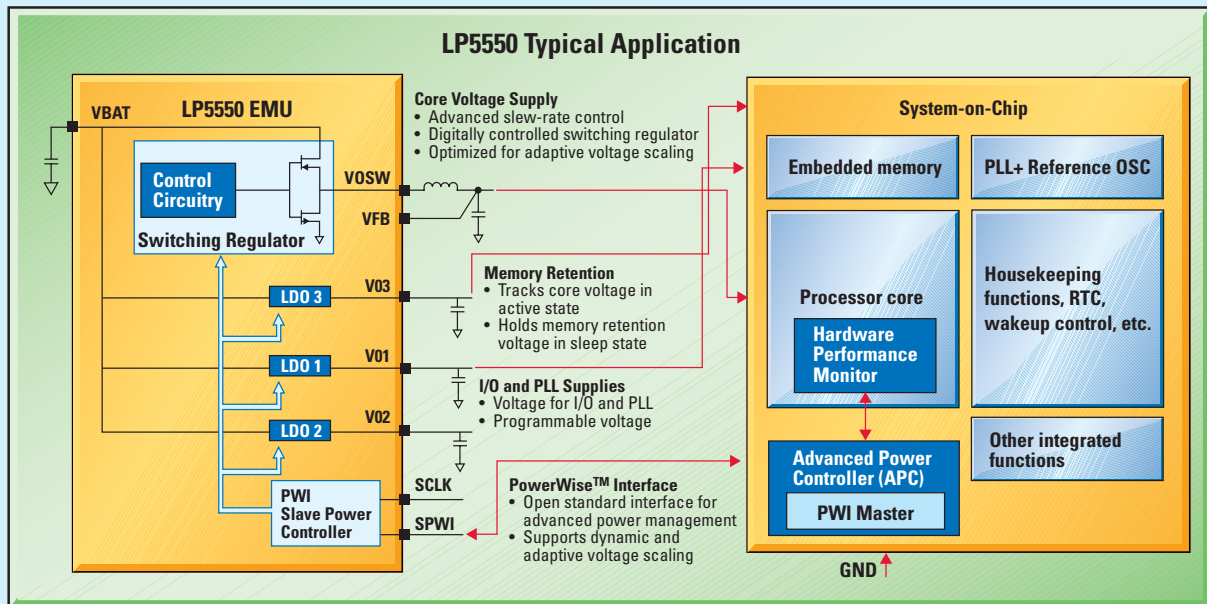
LP5550 Typical Application

LP5550 EMU

VBAT

Control Circuitry

Switching Regulator

VOSW

VFB

LDO 3

V03

LDO 1

V01

LDO 2

V02

PWI Slave Power Controller

SCLK

SPWI

Core Voltage Supply
• Advanced slew-rate control
• Digitally controlled switching regulator
• Optimized for adaptive voltage scaling

Memory Retention
• Tracks core voltage in active state
• Holds memory retention voltage in sleep state

I/O and PLL Supplies
• Voltage for I/O and PLL
• Programmable voltage

PowerWise$^{TM}$ Interface
• Open standard interface for advanced power management
• Supports dynamic and adaptive voltage scaling

System-on-Chip

Embedded memory

PLL+ Reference OSC

Processor core

Hardware Performance Monitor

Housekeeping functions, RTC, wakeup control, etc.

Other integrated functions

Advanced Power Controller (APC)

PWI Master

GND